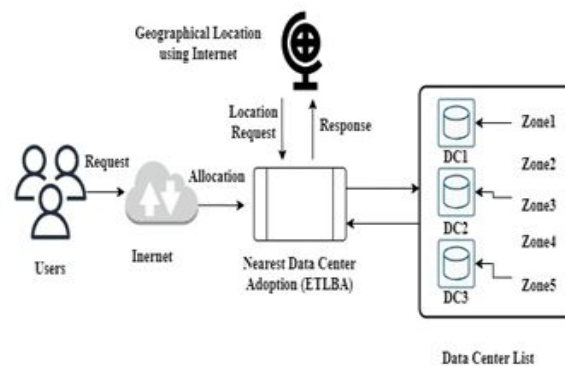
Geographical Location using Internet

Location Request

Response

Request

Allocation

Users

Inernet

Nearest Data Center Adoption (ETLBA)

DC1

DC2

DC3

Zone1

Zone2

Zone3

Zone4

Zone5

Data Center List